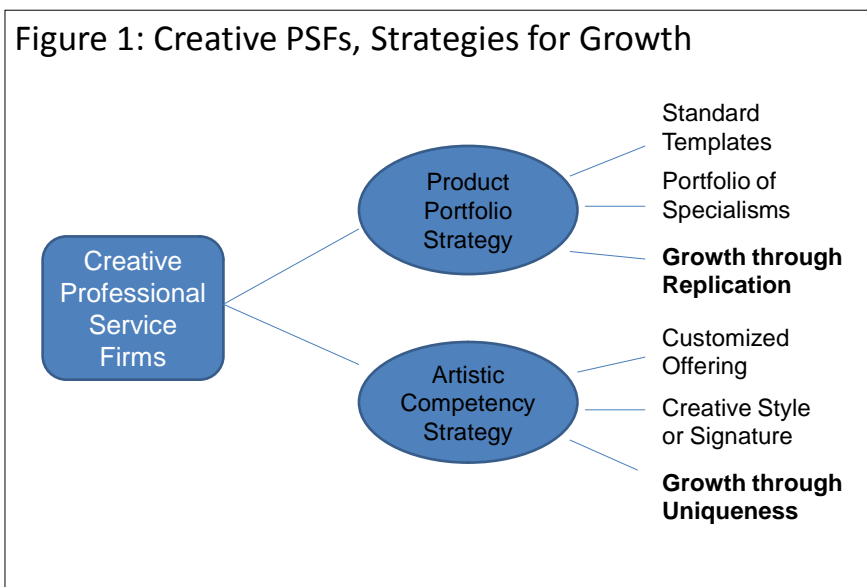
Figure 1: Creative PSFs, Strategies for Growth

Creative Professional Service Firms

Product Portfolio Strategy

Standard Templates

Portfolio of Specialisms

**Growth through Replication**

Artistic Competency Strategy

Customized Offering

Creative Style or Signature

**Growth through Uniqueness**